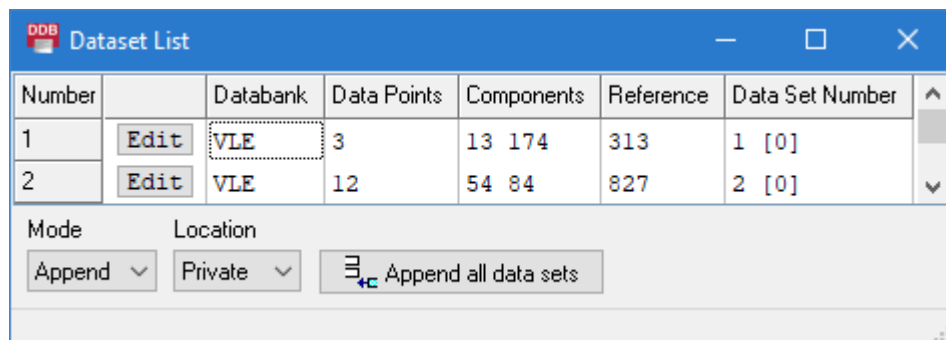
DDB Dataset List

| Number | | Databank | Data Points | Components | Reference | Data Set Number |
|---|---|---|---|---|---|---|
| 1 | Edit | VLE | 3 | 13 174 | 313 | 1 [0] |
| 2 | Edit | VLE | 12 | 54 84 | 827 | 2 [0] |

Mode
Append

Location
Private

Append all data sets